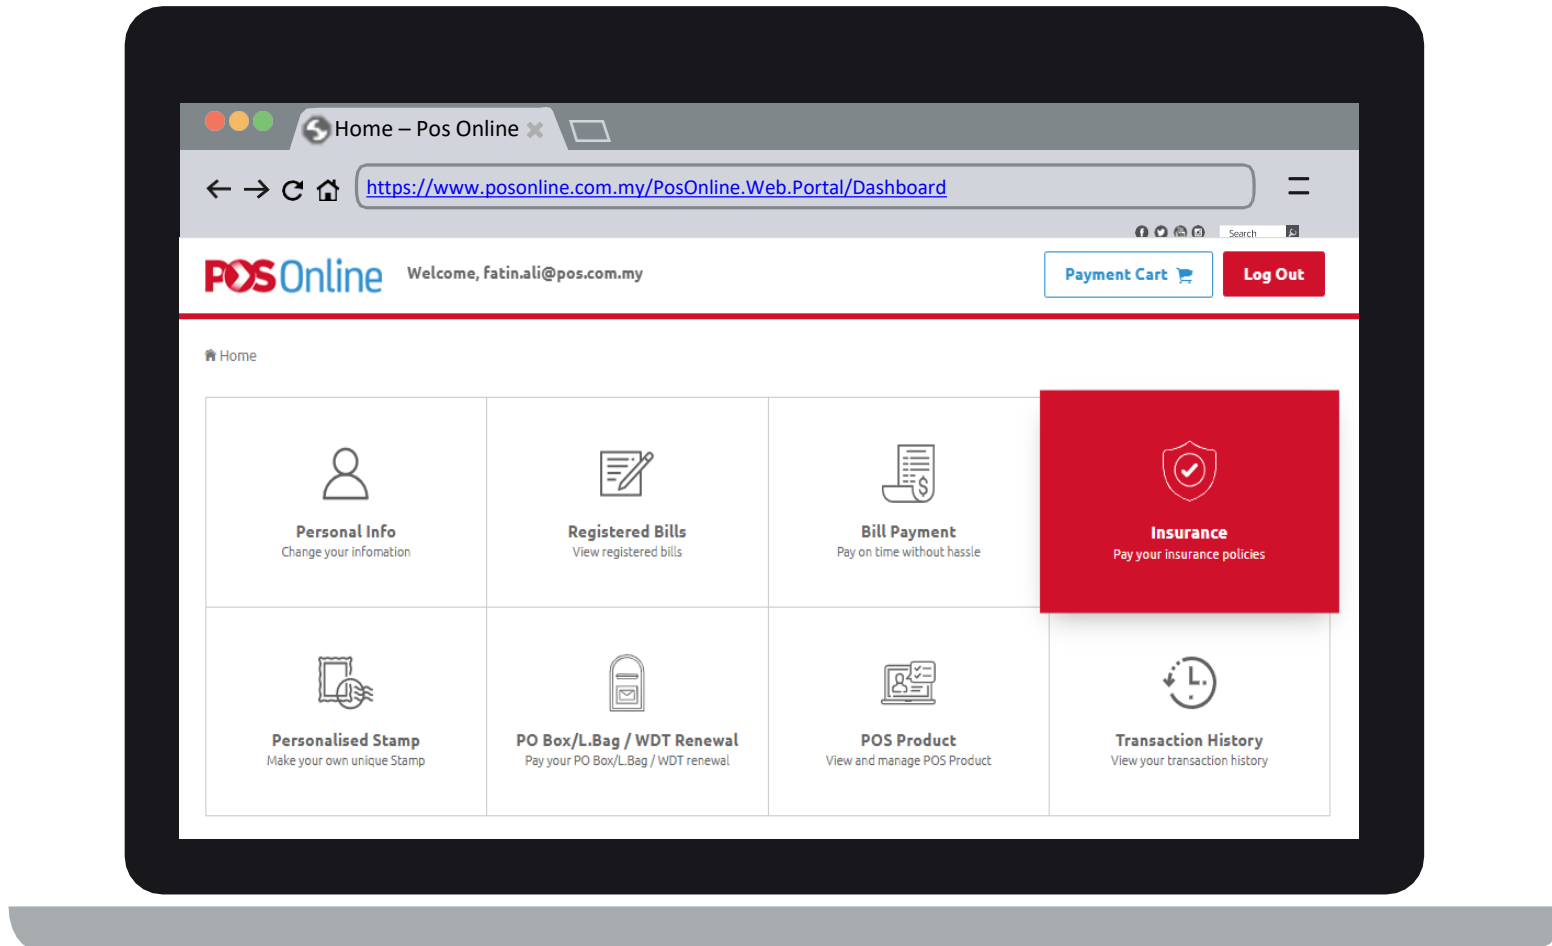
Home – Pos Online

https://www.posonline.com.my/PosOnline.Web.Portal/Dashboard

Search

POS Online Welcome, fatin.ali@pos.com.my

Payment Cart

Log Out

Home

Personal Info
Change your infomation

Registered Bills
View registered bills

Bill Payment
Pay on time without hassle

Insurance
Pay your insurance policies

Personalised Stamp
Make your own unique Stamp

PO Box/L.Bag / WDT Renewal
Pay your PO Box/L.Bag / WDT renewal

POS Product
View and manage POS Product

Transaction History
View your transaction history